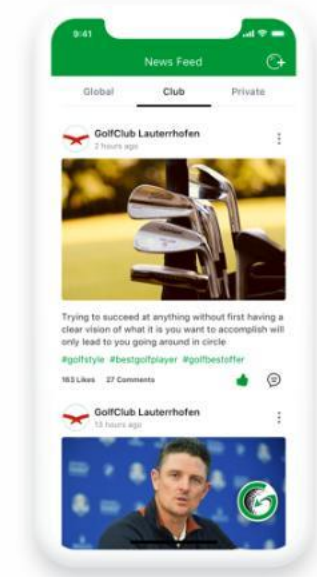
9:41

News Feed

Global

Club

Private

GolfClub Lauterrhofen

2 hours ago

Trying to succeed at anything without first having a clear vision of what it is you want to accomplish will only lead to you going around in circle

#golfstyle #bestgolfplayer #golfbestoffer

163 Likes 27 Comments

GolfClub Lauterrhofen

13 hours ago